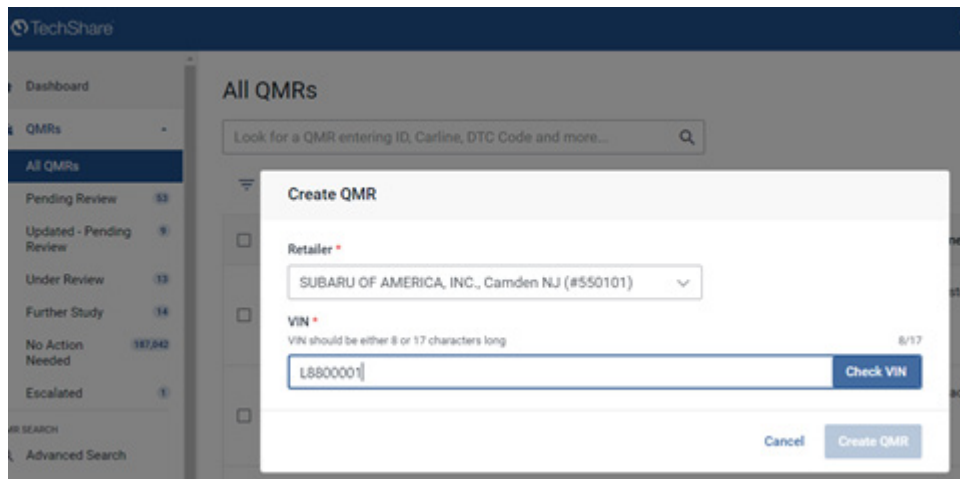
TechShare

Dashboard

QMRs

All QMRs

Pending Review 53

Updated - Pending Review 9

Under Review 13

Further Study 14

No Action Needed 187,042

Escalated 1

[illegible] SEARCH

Advanced Search

All QMRs

Look for a QMR entering ID, Carline, DTC Code and more...

Create QMR

Retailer *

SUBARU OF AMERICA, INC., Camden NJ (#550101)

VIN *

VIN should be either 8 or 17 characters long

8/17

L8800001

Check VIN

Cancel

Create QMR